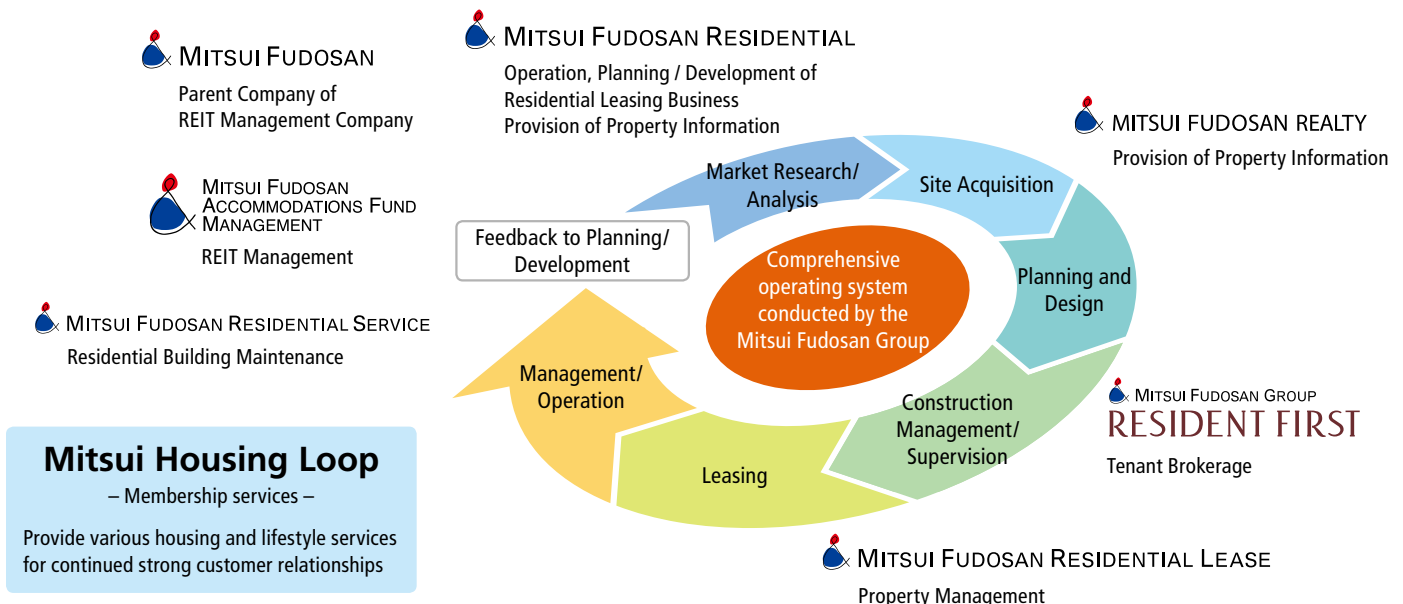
MITSUI FUDOSAN
Parent Company of REIT Management Company

MITSUI FUDOSAN RESIDENTIAL
Operation, Planning / Development of Residential Leasing Business
Provision of Property Information

MITSUI FUDOSAN REALTY
Provision of Property Information

MITSUI FUDOSAN ACCOMMODATIONS FUND MANAGEMENT
REIT Management

MITSUI FUDOSAN RESIDENTIAL SERVICE
Residential Building Maintenance

Market Research/ Analysis

Site Acquisition

Feedback to Planning/ Development

Planning and Design

Comprehensive operating system conducted by the Mitsui Fudosan Group

Management/ Operation

Construction Management/ Supervision

Leasing

MITSUI FUDOSAN GROUP
RESIDENT FIRST
Tenant Brokerage

Mitsui Housing Loop
– Membership services –
Provide various housing and lifestyle services for continued strong customer relationships

MITSUI FUDOSAN RESIDENTIAL LEASE
Property Management